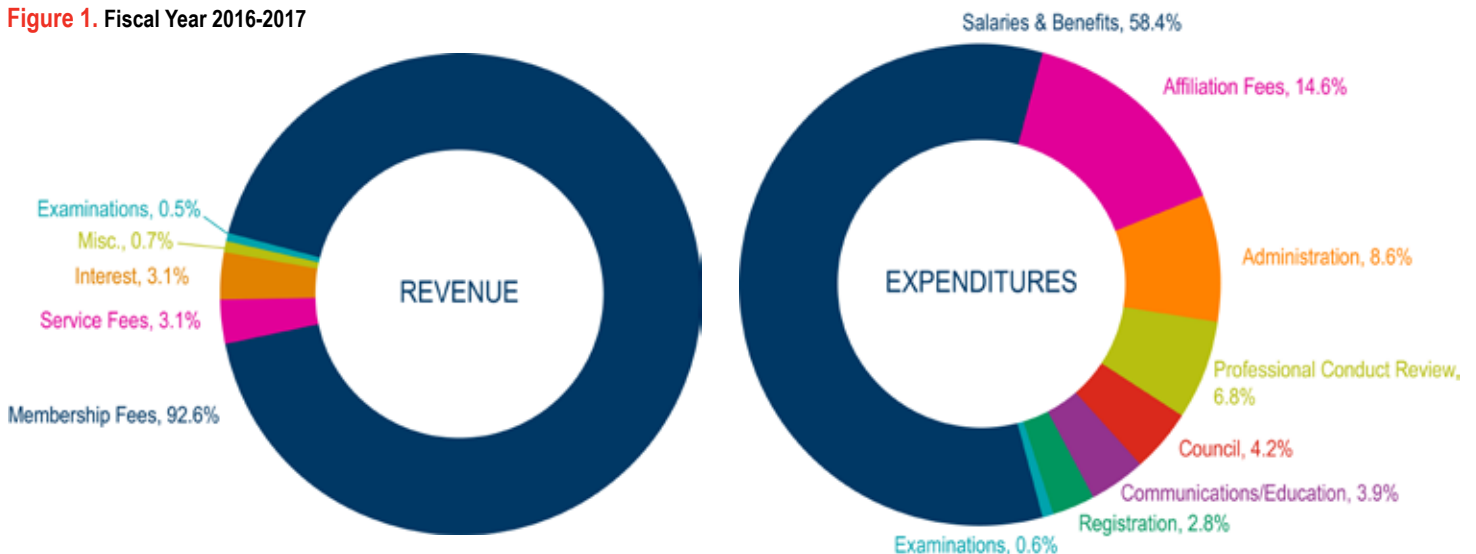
Figure 1. Fiscal Year 2016-2017

Examinations, 0.5%
Misc., 0.7%
Interest, 3.1%
Service Fees, 3.1%
Membership Fees, 92.6%
REVENUE

Salaries & Benefits, 58.4%
Affiliation Fees, 14.6%
Administration, 8.6%
Professional Conduct Review, 6.8%
Council, 4.2%
Communications/Education, 3.9%
Registration, 2.8%
Examinations, 0.6%
EXPENDITURES